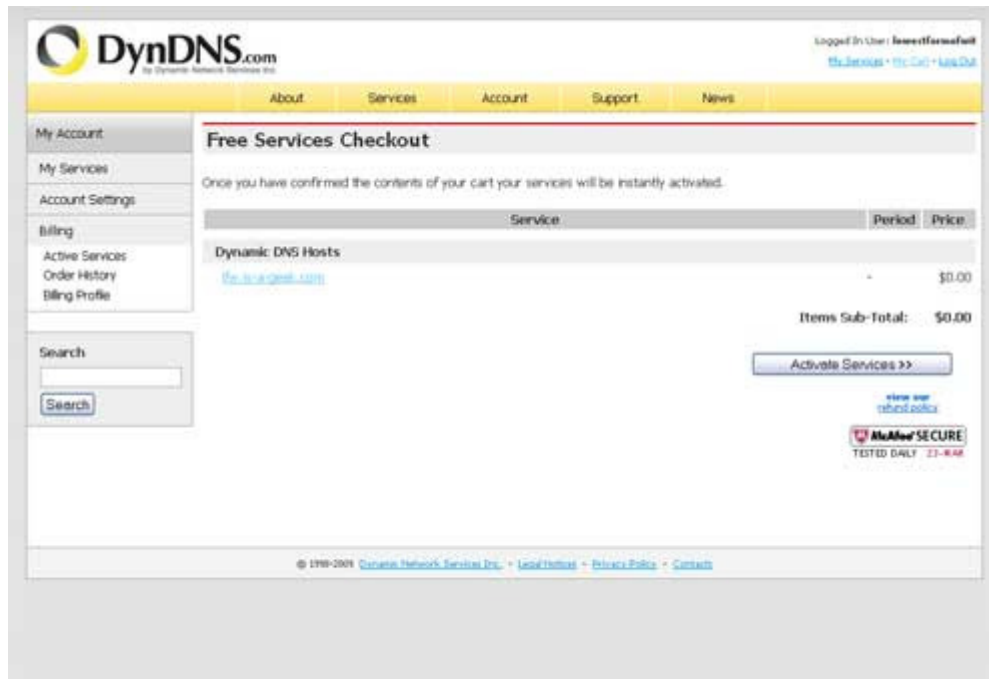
DynDNS.com
by Dynamic Network Services Inc.

Logged In User: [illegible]
My Services · My Cart · Log Out

About | Services | Account | Support | News

My Account
My Services
Account Settings
Billing
Active Services
Order History
Billing Profile

Search
Search

Free Services Checkout

Once you have confirmed the contents of your cart your services will be instantly activated.

| Service | Period | Price |
|---|---|---|
| Dynamic DNS Hosts | | |
| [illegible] | - | $0.00 |

Items Sub-Total: $0.00

Activate Services >>

view our refund policy

McAfee SECURE
TESTED DAILY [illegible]

© 1998-2009 Dynamic Network Services Inc. · Legal Notices · Privacy Policy · Contacts